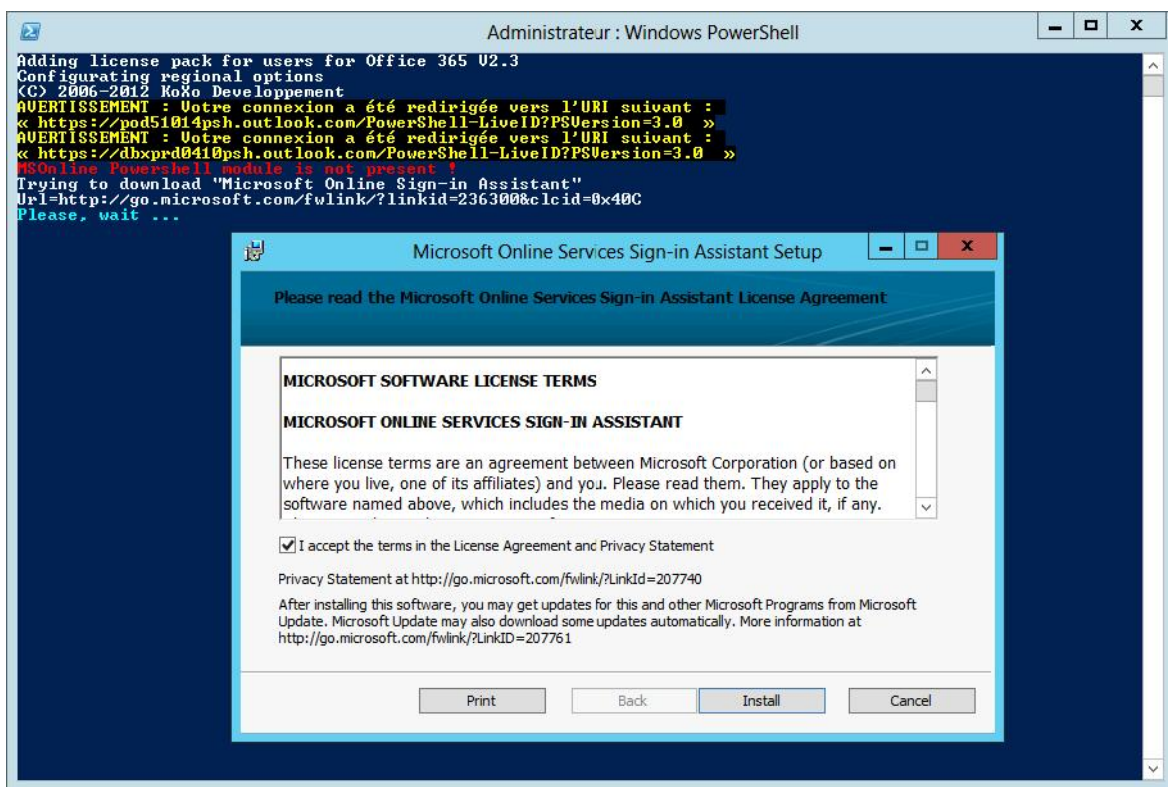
Administrateur : Windows PowerShell

Adding license pack for users for Office 365 V2.3
Configurating regional options
(C) 2006-2012 KoXo Developpement
AVERTISSEMENT : Votre connexion a été redirigée vers l'URI suivant :
« https://pod51014psh.outlook.com/PowerShell-LiveID?PSVersion=3.0 »
AVERTISSEMENT : Votre connexion a été redirigée vers l'URI suivant :
« https://dbxprd0410psh.outlook.com/PowerShell-LiveID?PSVersion=3.0 »
MSOnline Powershell module is not present !
Trying to download "Microsoft Online Sign-in Assistant"
Url=http://go.microsoft.com/fwlink/?linkid=236300&clcid=0x40C
Please, wait ...

Microsoft Online Services Sign-in Assistant Setup

Please read the Microsoft Online Services Sign-in Assistant License Agreement

MICROSOFT SOFTWARE LICENSE TERMS

MICROSOFT ONLINE SERVICES SIGN-IN ASSISTANT

These license terms are an agreement between Microsoft Corporation (or based on where you live, one of its affiliates) and you. Please read them. They apply to the software named above, which includes the media on which you received it, if any.

I accept the terms in the License Agreement and Privacy Statement

Privacy Statement at http://go.microsoft.com/fwlink/?LinkId=207740

After installing this software, you may get updates for this and other Microsoft Programs from Microsoft Update. Microsoft Update may also download some updates automatically. More information at http://go.microsoft.com/fwlink/?LinkID=207761

Print | Back | Install | Cancel